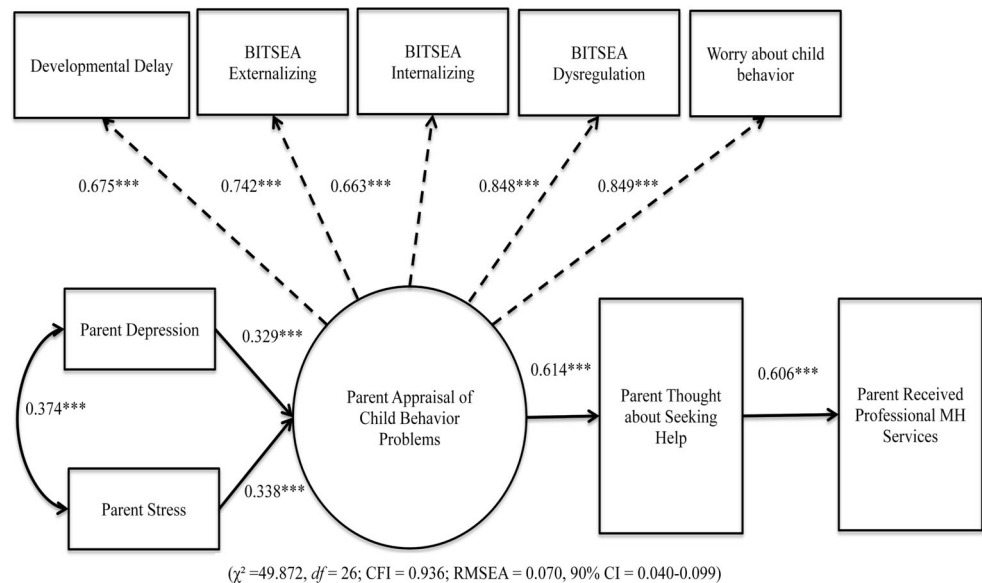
Developmental Delay

BITSEA Externalizing

BITSEA Internalizing

BITSEA Dysregulation

Worry about child behavior

0.675***

0.742***

0.663***

0.848***

0.849***

Parent Depression

0.329***

0.374***

Parent Appraisal of Child Behavior Problems

0.614***

Parent Thought about Seeking Help

0.606***

Parent Received Professional MH Services

Parent Stress

0.338***

($\chi^2$ =49.872, $df$ = 26; CFI = 0.936; RMSEA = 0.070, 90% CI = 0.040-0.099)